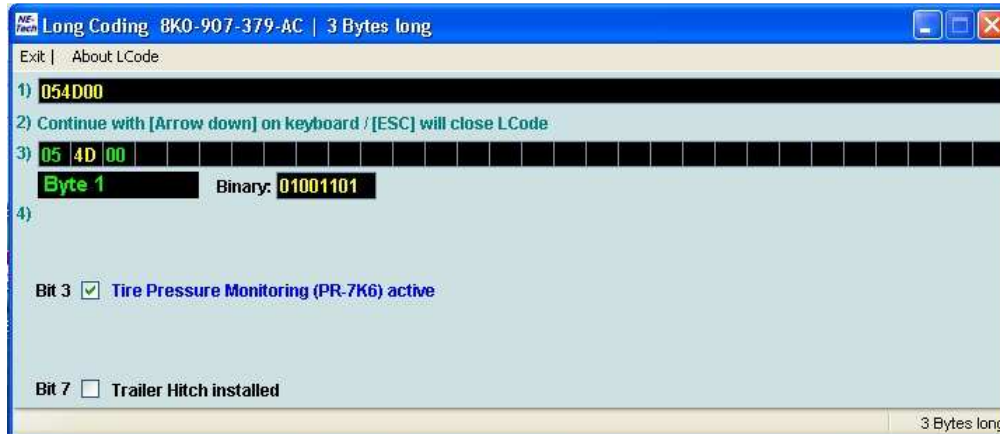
NE-Tech Long Coding 8K0-907-379-AC | 3 Bytes long

Exit | About LCode

1) 054D00

2) Continue with [Arrow down] on keyboard / [ESC] will close LCode

3) 05 4D 00

Byte 1 Binary: 01001101

4)

Bit 3 ☑ Tire Pressure Monitoring (PR-7K6) active

Bit 7 ☐ Trailer Hitch installed

3 Bytes long